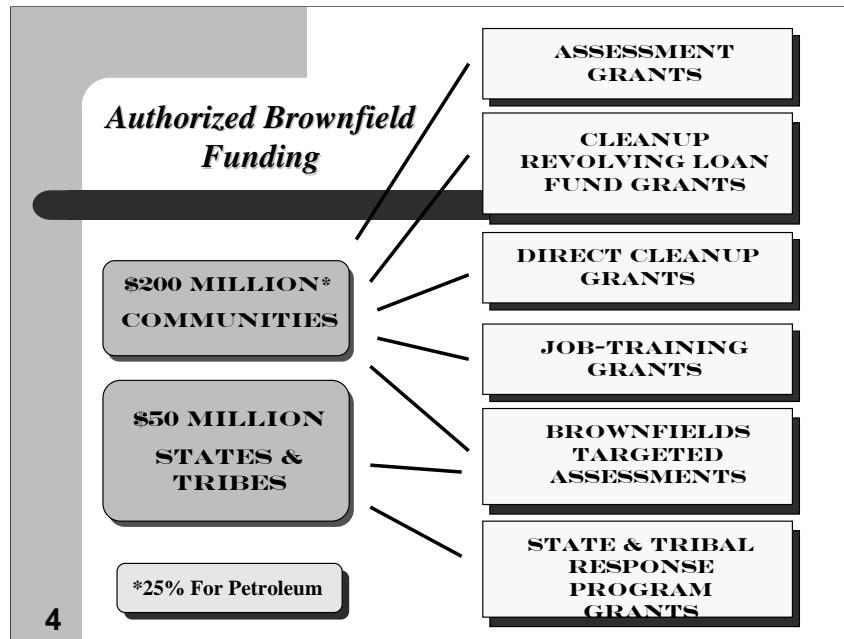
Authorized Brownfield Funding

$200 MILLION*
COMMUNITIES

$50 MILLION
STATES & TRIBES

*25% For Petroleum

ASSESSMENT GRANTS

CLEANUP REVOLVING LOAN FUND GRANTS

DIRECT CLEANUP GRANTS

JOB-TRAINING GRANTS

BROWNFIELDS TARGETED ASSESSMENTS

STATE & TRIBAL RESPONSE PROGRAM GRANTS

4